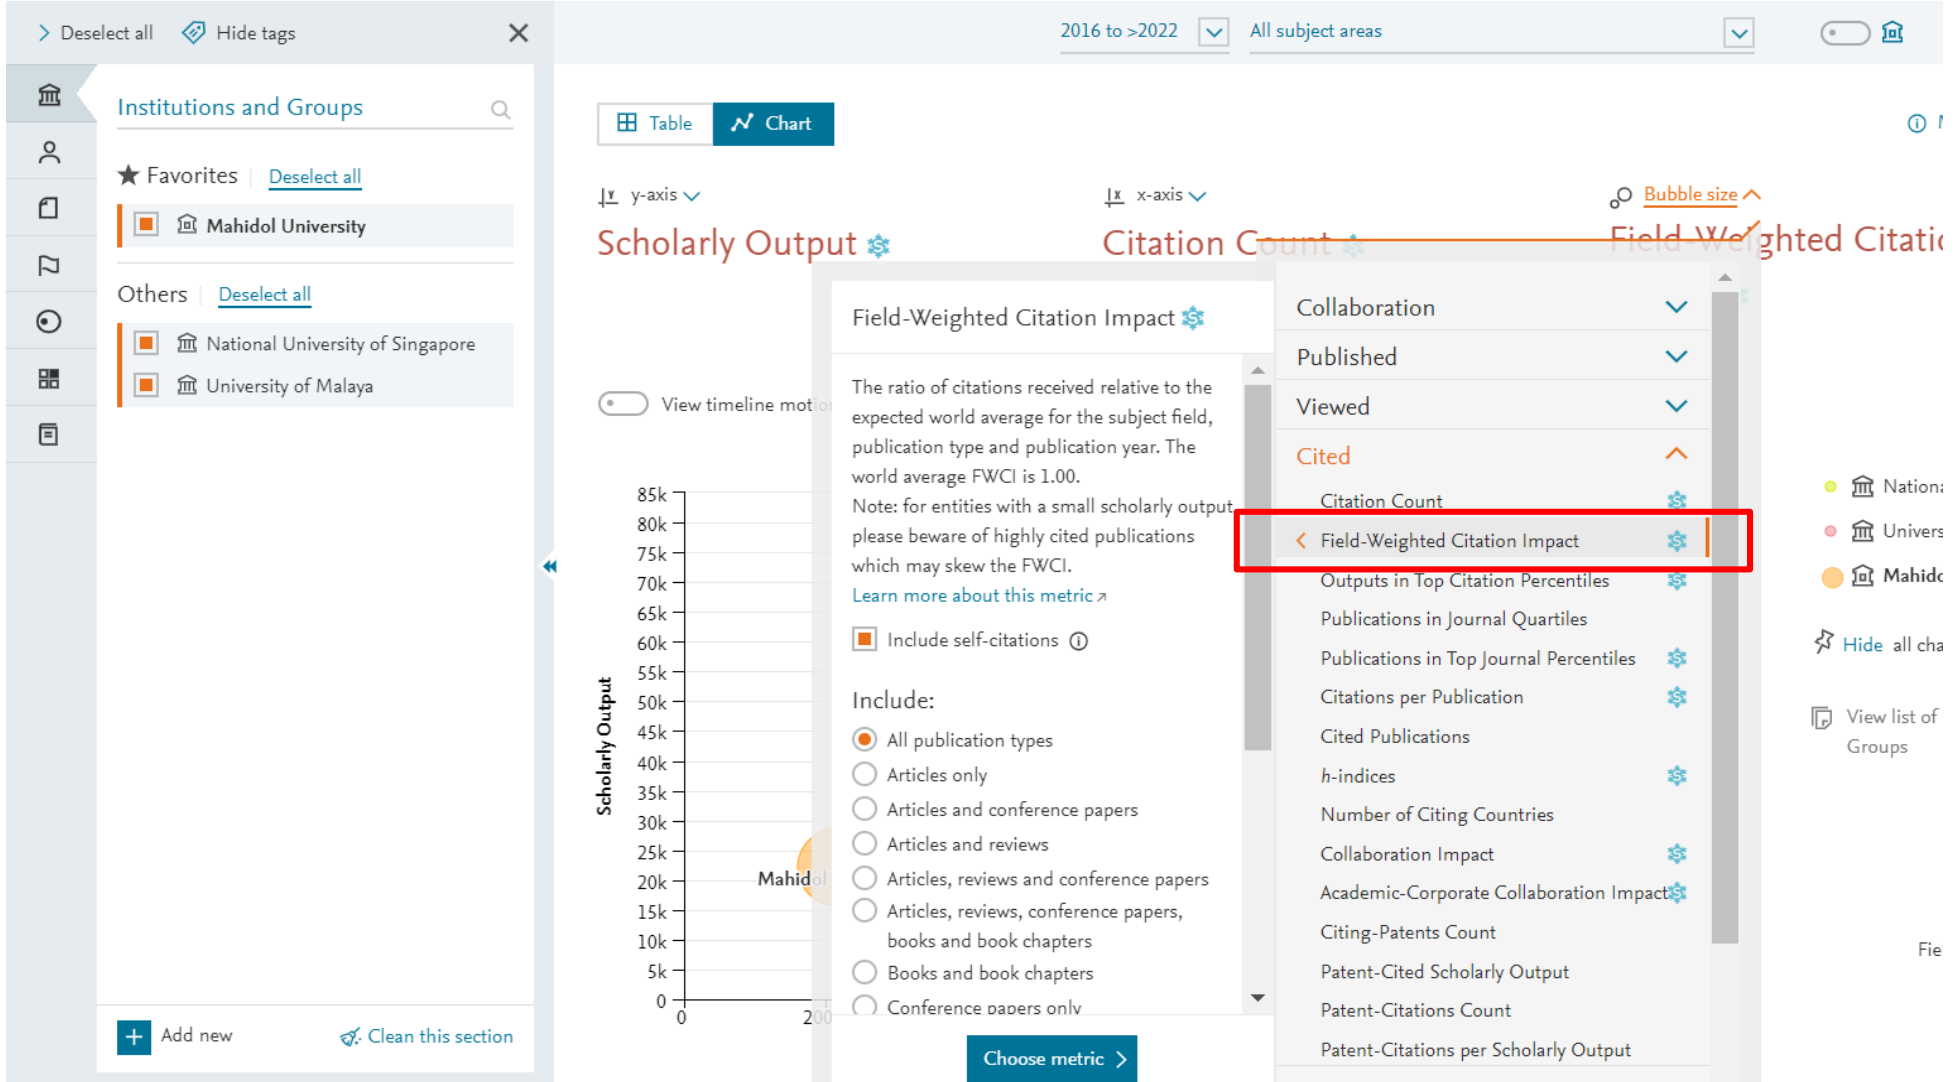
> Deselect all Hide tags ✕

2016 to >2022 All subject areas

Institutions and Groups

★ Favorites | Deselect all

Mahidol University

Others | Deselect all

National University of Singapore

University of Malaya

+ Add new Clean this section

Table Chart

y-axis x-axis Bubble size

Scholarly Output Citation Count Field-Weighted Citati

View timeline moti

85k 80k 75k 70k 65k 60k 55k 50k 45k 40k 35k 30k 25k 20k 15k 10k 5k 0

Scholarly Output

Mahid

0 20

Field-Weighted Citation Impact

The ratio of citations received relative to the expected world average for the subject field, publication type and publication year. The world average FWCI is 1.00.

Note: for entities with a small scholarly output please beware of highly cited publications which may skew the FWCI.

Learn more about this metric ↗

Include self-citations

Include:

All publication types

Articles only

Articles and conference papers

Articles and reviews

Articles, reviews and conference papers

Articles, reviews, conference papers, books and book chapters

Books and book chapters

Conference papers only

Choose metric >

Collaboration

Published

Viewed

Cited

Citation Count

Field-Weighted Citation Impact

Outputs in Top Citation Percentiles

Publications in Journal Quartiles

Publications in Top Journal Percentiles

Citations per Publication

Cited Publications

h-indices

Number of Citing Countries

Collaboration Impact

Academic-Corporate Collaboration Impact

Citing-Patents Count

Patent-Cited Scholarly Output

Patent-Citations Count

Patent-Citations per Scholarly Output

Nationa

Univers

Mahido

Hide all cha

View list of Groups

Fie